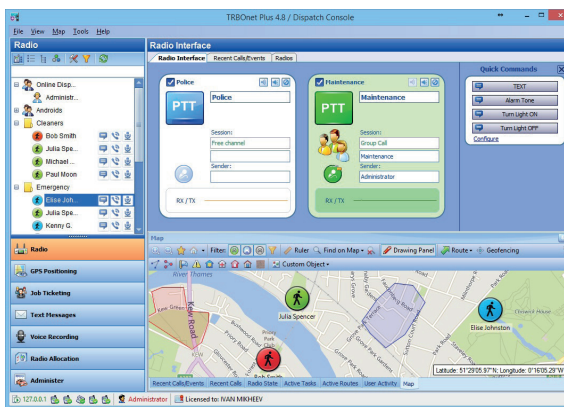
TRBOnet Plus 4.8 / Dispatch Console

File View Map Tools Help

Radio

Online Disp...
Administr...
Androids
Cleaners
Bob Smith
Julia Spe...
Michael ...
Paul Moon
Emergency
Elise Joh...
Julia Spe...
Kenny G.

Radio
GPS Positioning
Job Ticketing
Text Messages
Voice Recording
Radio Allocation
Administer

Radio Interface

Radio Interface | Recent Calls/Events | Radios

Police
PTT
Police
Session:
Free channel
Sender:
Rx / TX

Maintenance
PTT
Maintenance
Session:
Group Call
Maintenance
Sender:
Administrator
Rx / TX

Quick Commands
TEXT
Alarm Tone
Turn Light ON
Turn Light OFF
Configure

Map

Filter: Ruler Find on Map Drawing Panel Route Geofencing

Custom Object

River Thames
Kew Road
Julia Spencer
Elise Johnson

Latitude: 51°29'05.97"N; Longitude: 0°16'05.29"W

Recent Calls/Events | Recent Calls | Radio State | Active Tasks | Active Routes | User Activity | Map

127.0.0.1 | Administrator | Licensed to: IVAN MIKHEEV